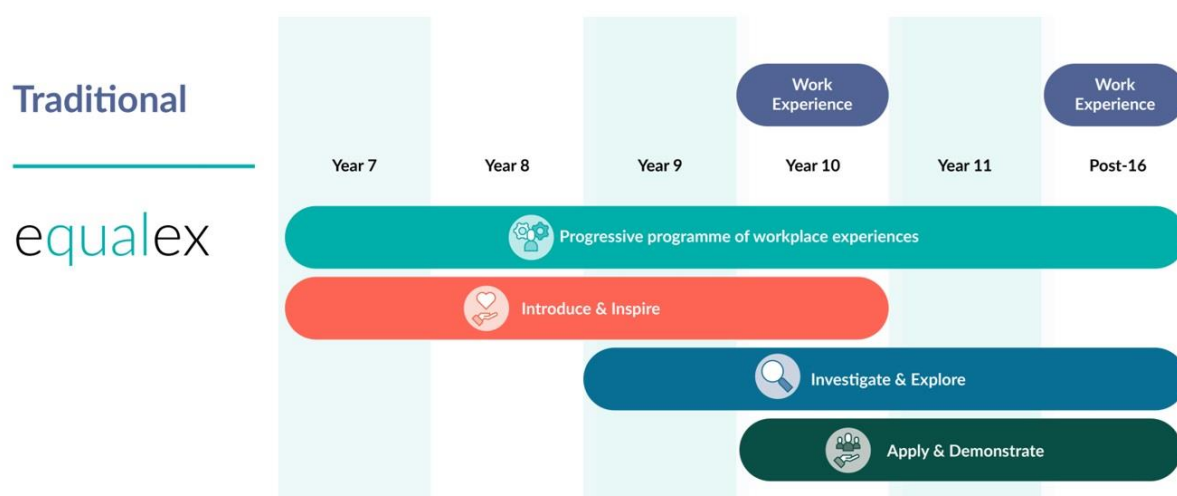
Traditional

equalex

Work Experience

Work Experience

Year 7

Year 8

Year 9

Year 10

Year 11

Post-16

Progressive programme of workplace experiences

Introduce & Inspire

Investigate & Explore

Apply & Demonstrate